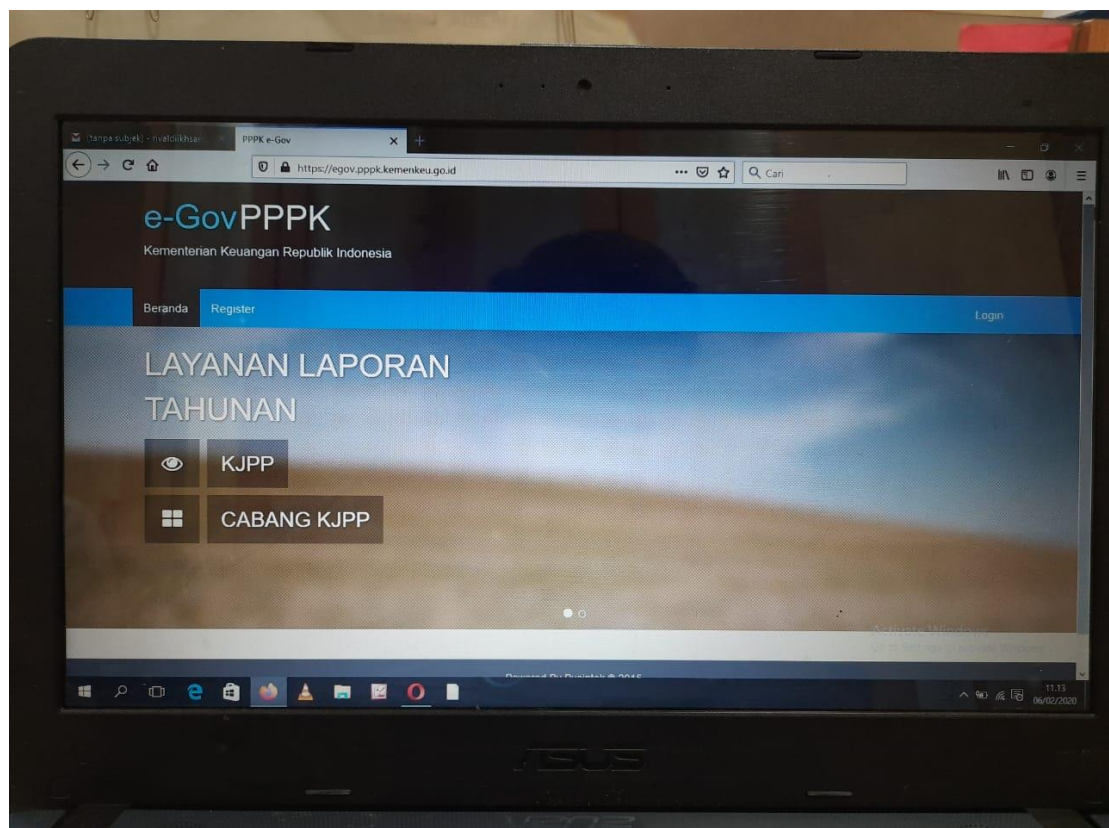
(tanpa subjek) - nvaldiikhsai
PPPK e-Gov
https://egov.pppk.kemenkeu.go.id
Cari

e-GovPPPK
Kementerian Keuangan Republik Indonesia

Beranda Register Login

LAYANAN LAPORAN TAHUNAN
KJPP
CABANG KJPP

Activate Windows
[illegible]

Powered By Pusintek © 2015

11.13
06/02/2020

ASUS